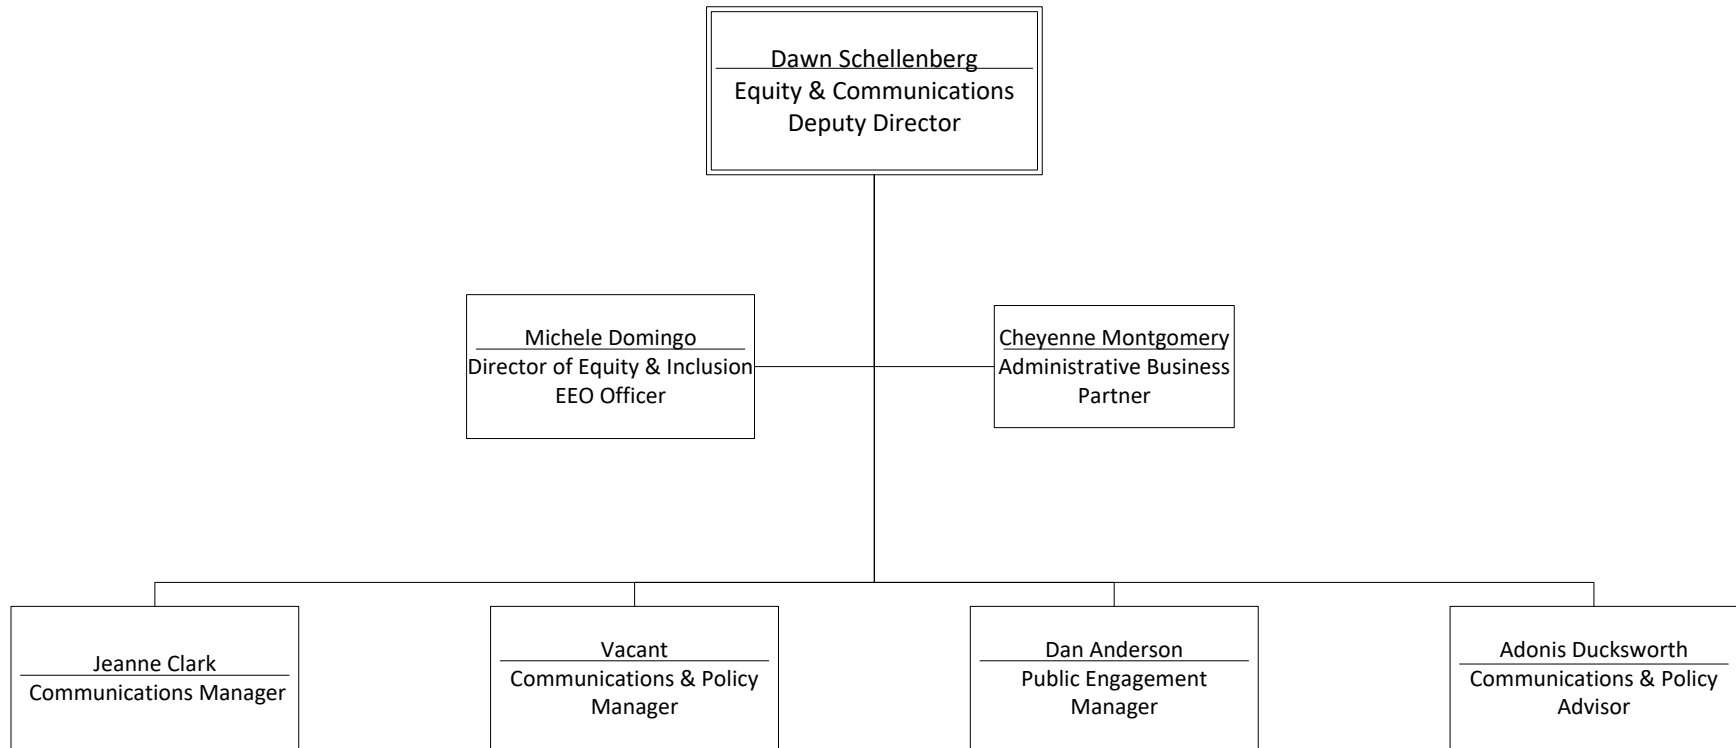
Dawn Schellenberg
Equity & Communications Deputy Director

Michele Domingo
Director of Equity & Inclusion EEO Officer

Cheyenne Montgomery
Administrative Business Partner

Jeanne Clark
Communications Manager

Vacant
Communications & Policy Manager

Dan Anderson
Public Engagement Manager

Adonis Ducksworth
Communications & Policy Advisor